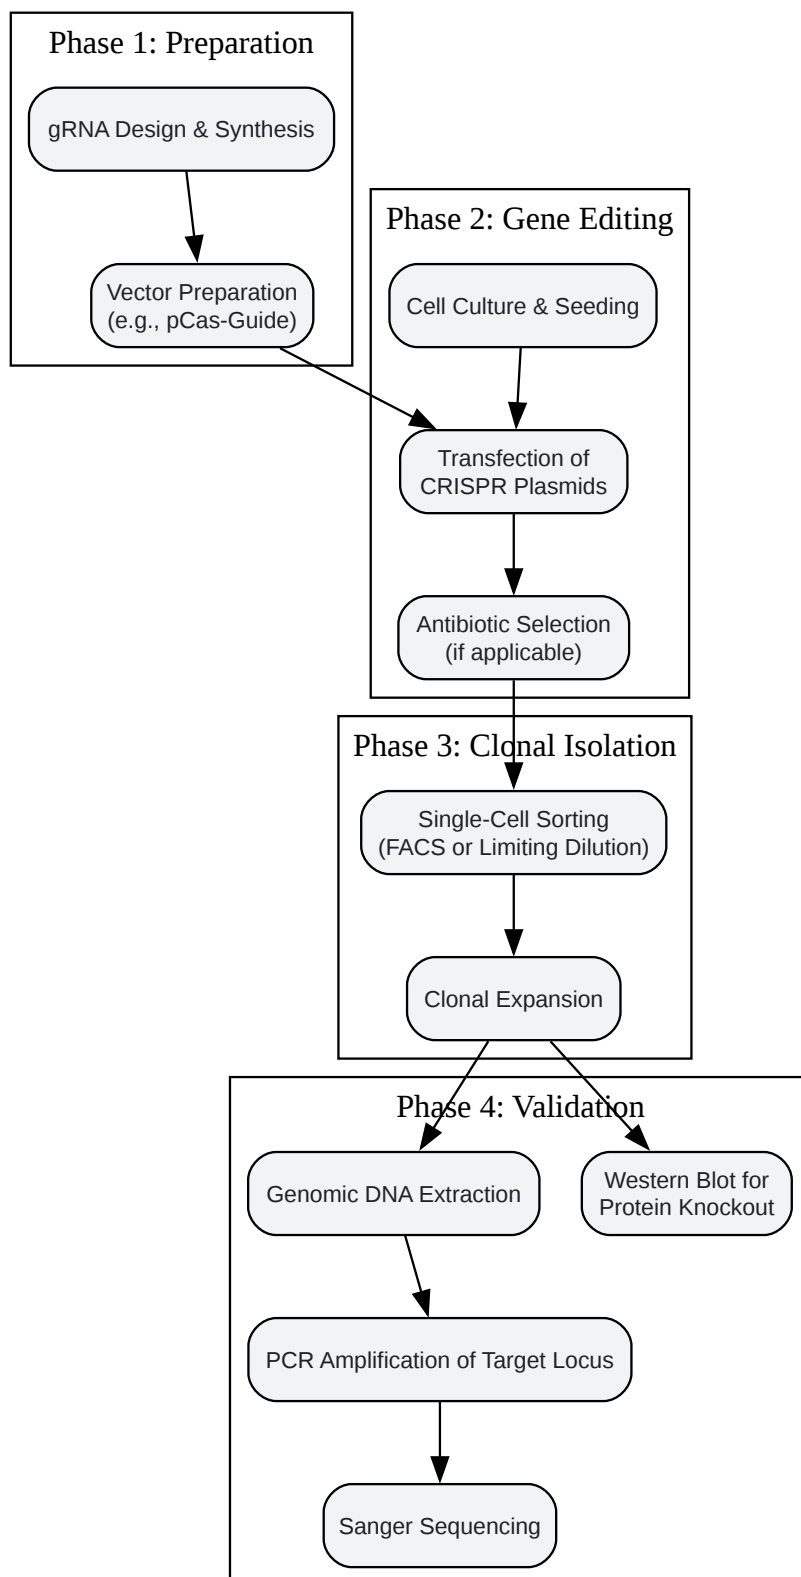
Phase 1: Preparation

gRNA Design & Synthesis

Vector Preparation (e.g., pCas-Guide)

Phase 2: Gene Editing

Cell Culture & Seeding

Transfection of CRISPR Plasmids

Antibiotic Selection (if applicable)

Phase 3: Clonal Isolation

Single-Cell Sorting (FACS or Limiting Dilution)

Clonal Expansion

Phase 4: Validation

Genomic DNA Extraction

Western Blot for Protein Knockout

PCR Amplification of Target Locus

Sanger Sequencing